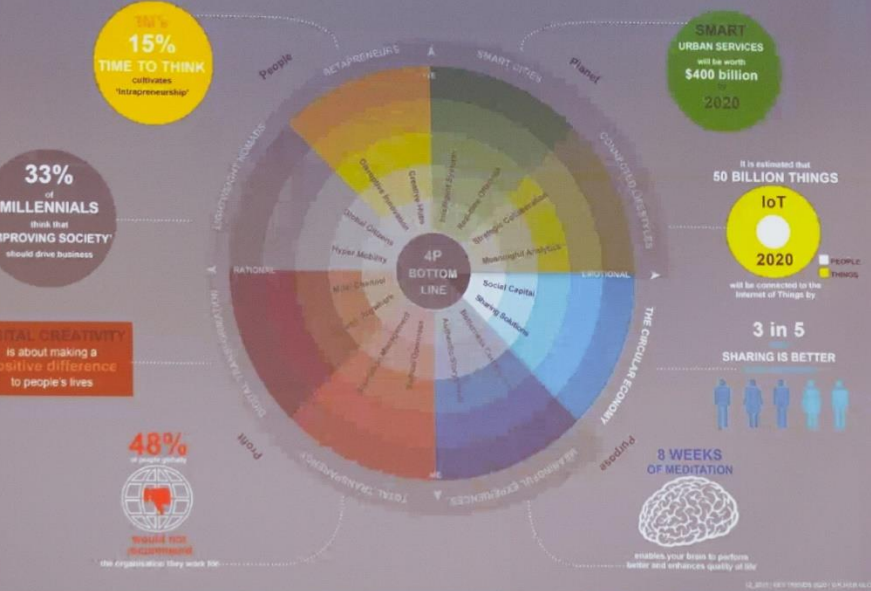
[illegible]'s
15%
TIME TO THINK
cultivates
'intrapreneurship'

People

ACTAPRENEURS

SMART CITIES

Planet

SMART
URBAN SERVICES
will be worth
$400 billion
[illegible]
2020

33%
of
MILLENNIALS
think that
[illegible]PROVING SOCIETY'
should drive business

It is estimated that
50 BILLION THINGS
IoT
2020
PEOPLE
THINGS
will be connected to the
Internet of Things by

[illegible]TAL CREATIVITY
is about making a
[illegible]ositive difference
to people's lives

4P
BOTTOM
LINE

Creative Risks
Disruptive Innovation
Global Citizens
Hyper Mobility
Intelligent Systems
Real-time Choices
Strategic Collaboration
Meaningful Analytics
Social Capital
Sharing Solutions
Mini Creation
Reputation Management
Radical Openness

COMPOSED LIFESTYLES
EMOTIONAL
NATIONAL
THE CIRCULAR ECONOMY
DIGITAL TRANSFORMATION
TOTAL TRANSPARENCY
MEANINGFUL EXPERIENCES

3 in 5
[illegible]
SHARING IS BETTER

48%
of people globally
would not
recommend
the organisation they work for

Profit

Purpose

8 WEEKS
OF MEDITATION
enables your brain to perform
better and enhances quality of life

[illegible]